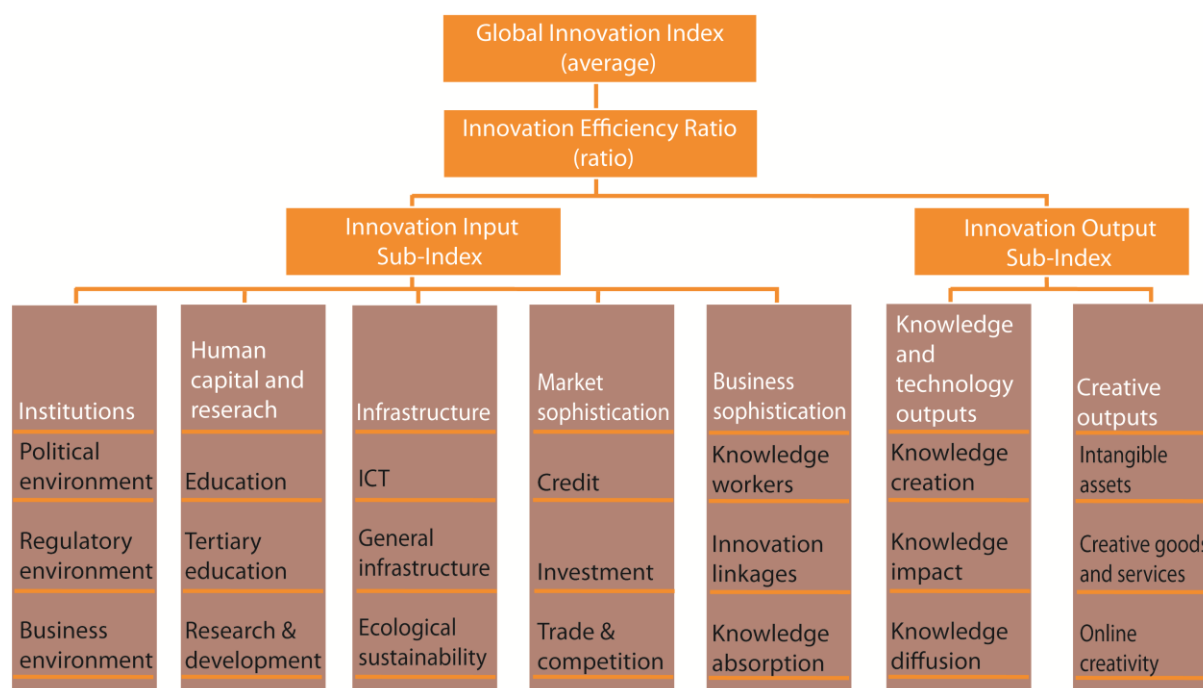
Global Innovation Index (average)

Innovation Efficiency Ratio (ratio)

Innovation Input Sub-Index

Innovation Output Sub-Index

Institutions
Political environment
Regulatory environment
Business environment

Human capital and reserach
Education
Tertiary education
Research & development

Infrastructure
ICT
General infrastructure
Ecological sustainability

Market sophistication
Credit
Investment
Trade & competition

Business sophistication
Knowledge workers
Innovation linkages
Knowledge absorption

Knowledge and technology outputs
Knowledge creation
Knowledge impact
Knowledge diffusion

Creative outputs
Intangible assets
Creative goods and services
Online creativity